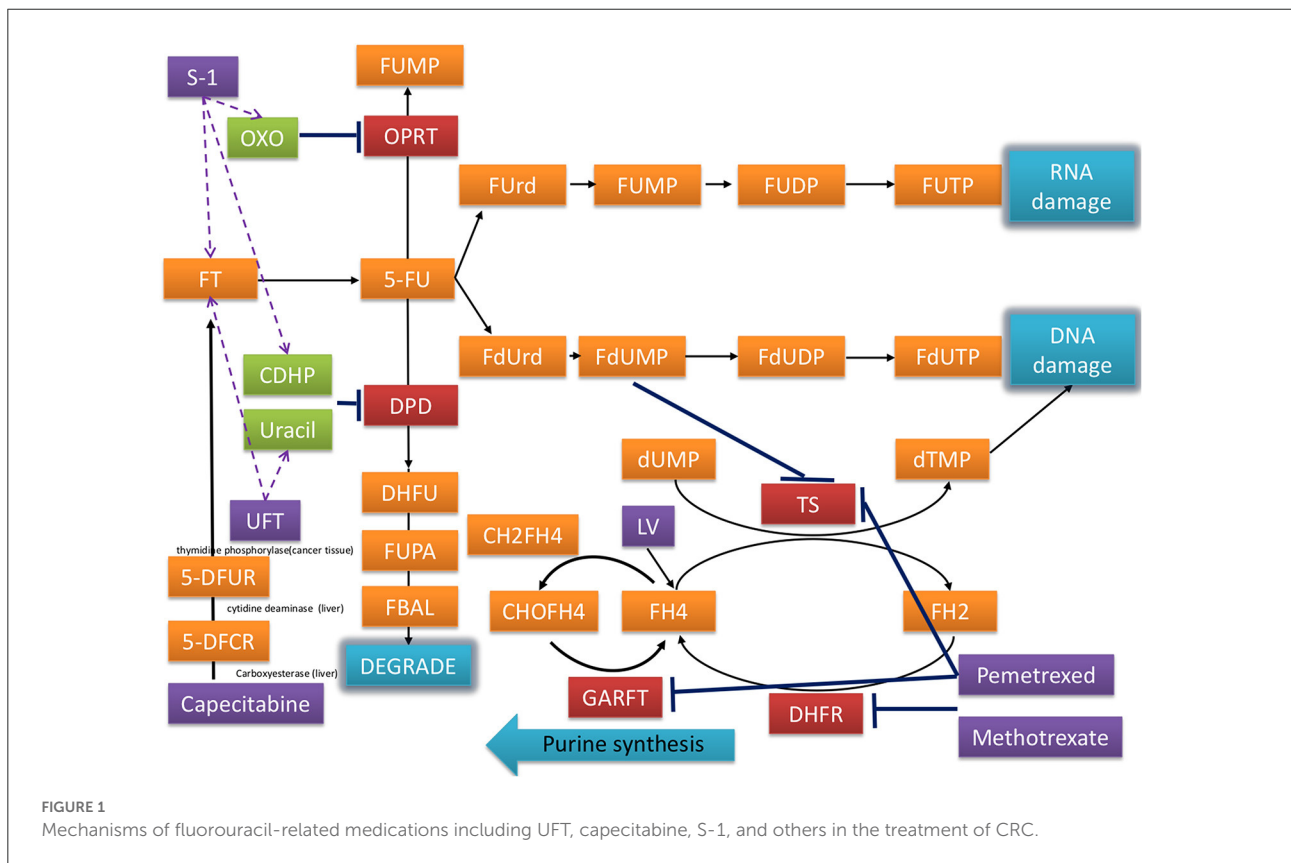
S-1

FUMP

OXO

OPRT

FUrd

FUMP

FUDP

FUTP

RNA damage

FT

5-FU

FdUrd

FdUMP

FdUDP

FdUTP

DNA damage

CDHP

DPD

Uracil

dUMP

dTMP

TS

DHFU

UFT

LV

CH2FH4

FUPA

thymidine phosphorylase(cancer tissue)

5-DFUR

cytidine deaminase (liver)

CHOFH4

FH4

FH2

FBAL

5-DFCR

Carboxyesterase (liver)

DEGRADE

Pemetrexed

GARFT

Capecitabine

DHFR

Purine synthesis

Methotrexate

FIGURE 1

Mechanisms of fluorouracil-related medications including UFT, capecitabine, S-1, and others in the treatment of CRC.